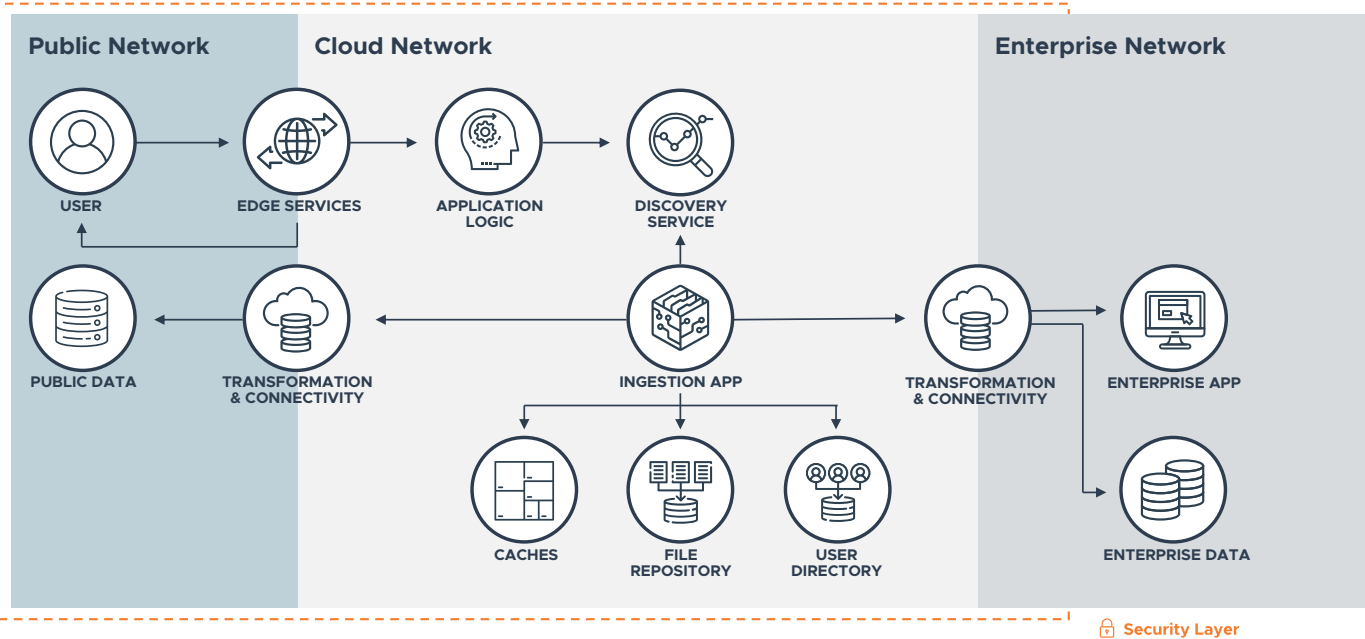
Public Network

Cloud Network

Enterprise Network

USER

EDGE SERVICES

APPLICATION LOGIC

DISCOVERY SERVICE

PUBLIC DATA

TRANSFORMATION & CONNECTIVITY

INGESTION APP

TRANSFORMATION & CONNECTIVITY

ENTERPRISE APP

CACHES

FILE REPOSITORY

USER DIRECTORY

ENTERPRISE DATA

Security Layer